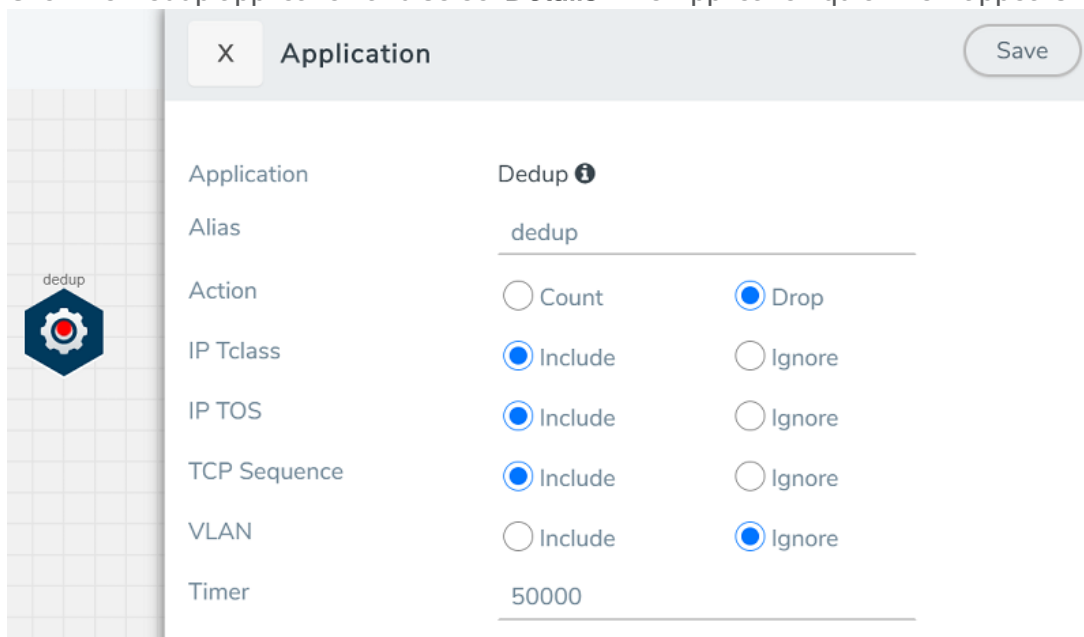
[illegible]

X Application

Save

dedup

| | | |
|---|---|---|
| Application | Dedup | |
| Alias | dedup | |
| Action | Count | Drop |
| IP Tclass | Include | Ignore |
| IP TOS | Include | Ignore |
| TCP Sequence | Include | Ignore |
| VLAN | Include | Ignore |
| Timer | 50000 | |